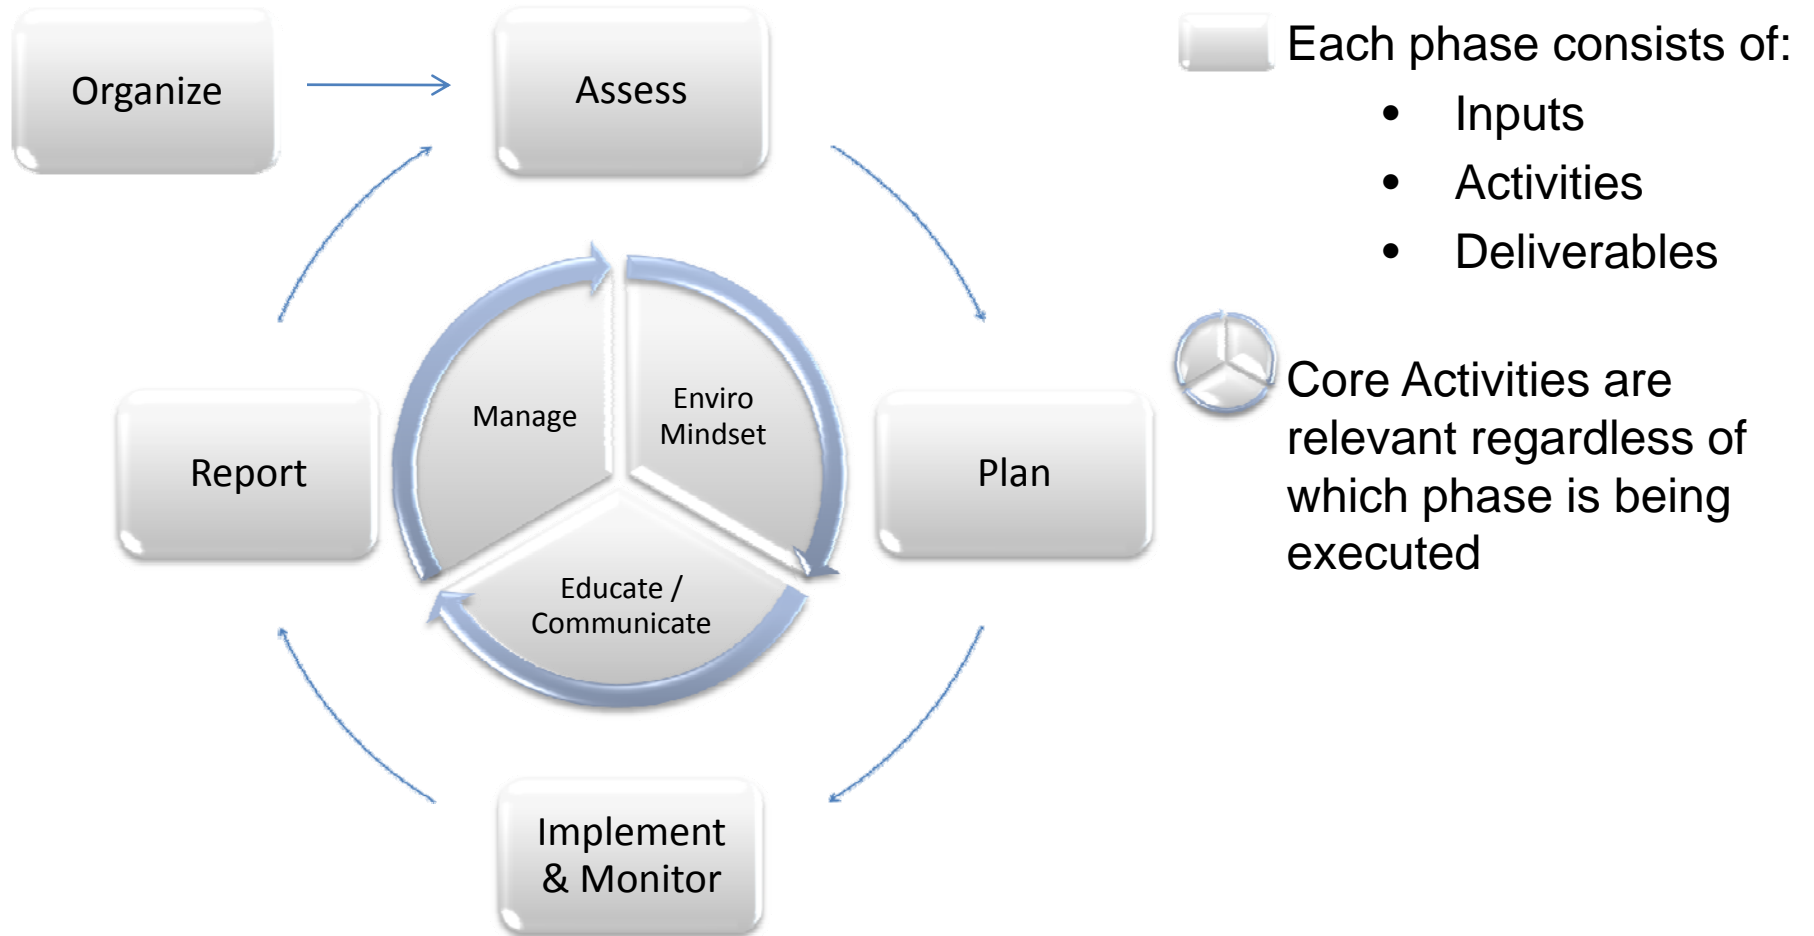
Organize

Assess

Manage

Enviro Mindset

Report

Plan

Educate / Communicate

Implement & Monitor

Each phase consists of:
- Inputs
- Activities
- Deliverables

Core Activities are relevant regardless of which phase is being executed